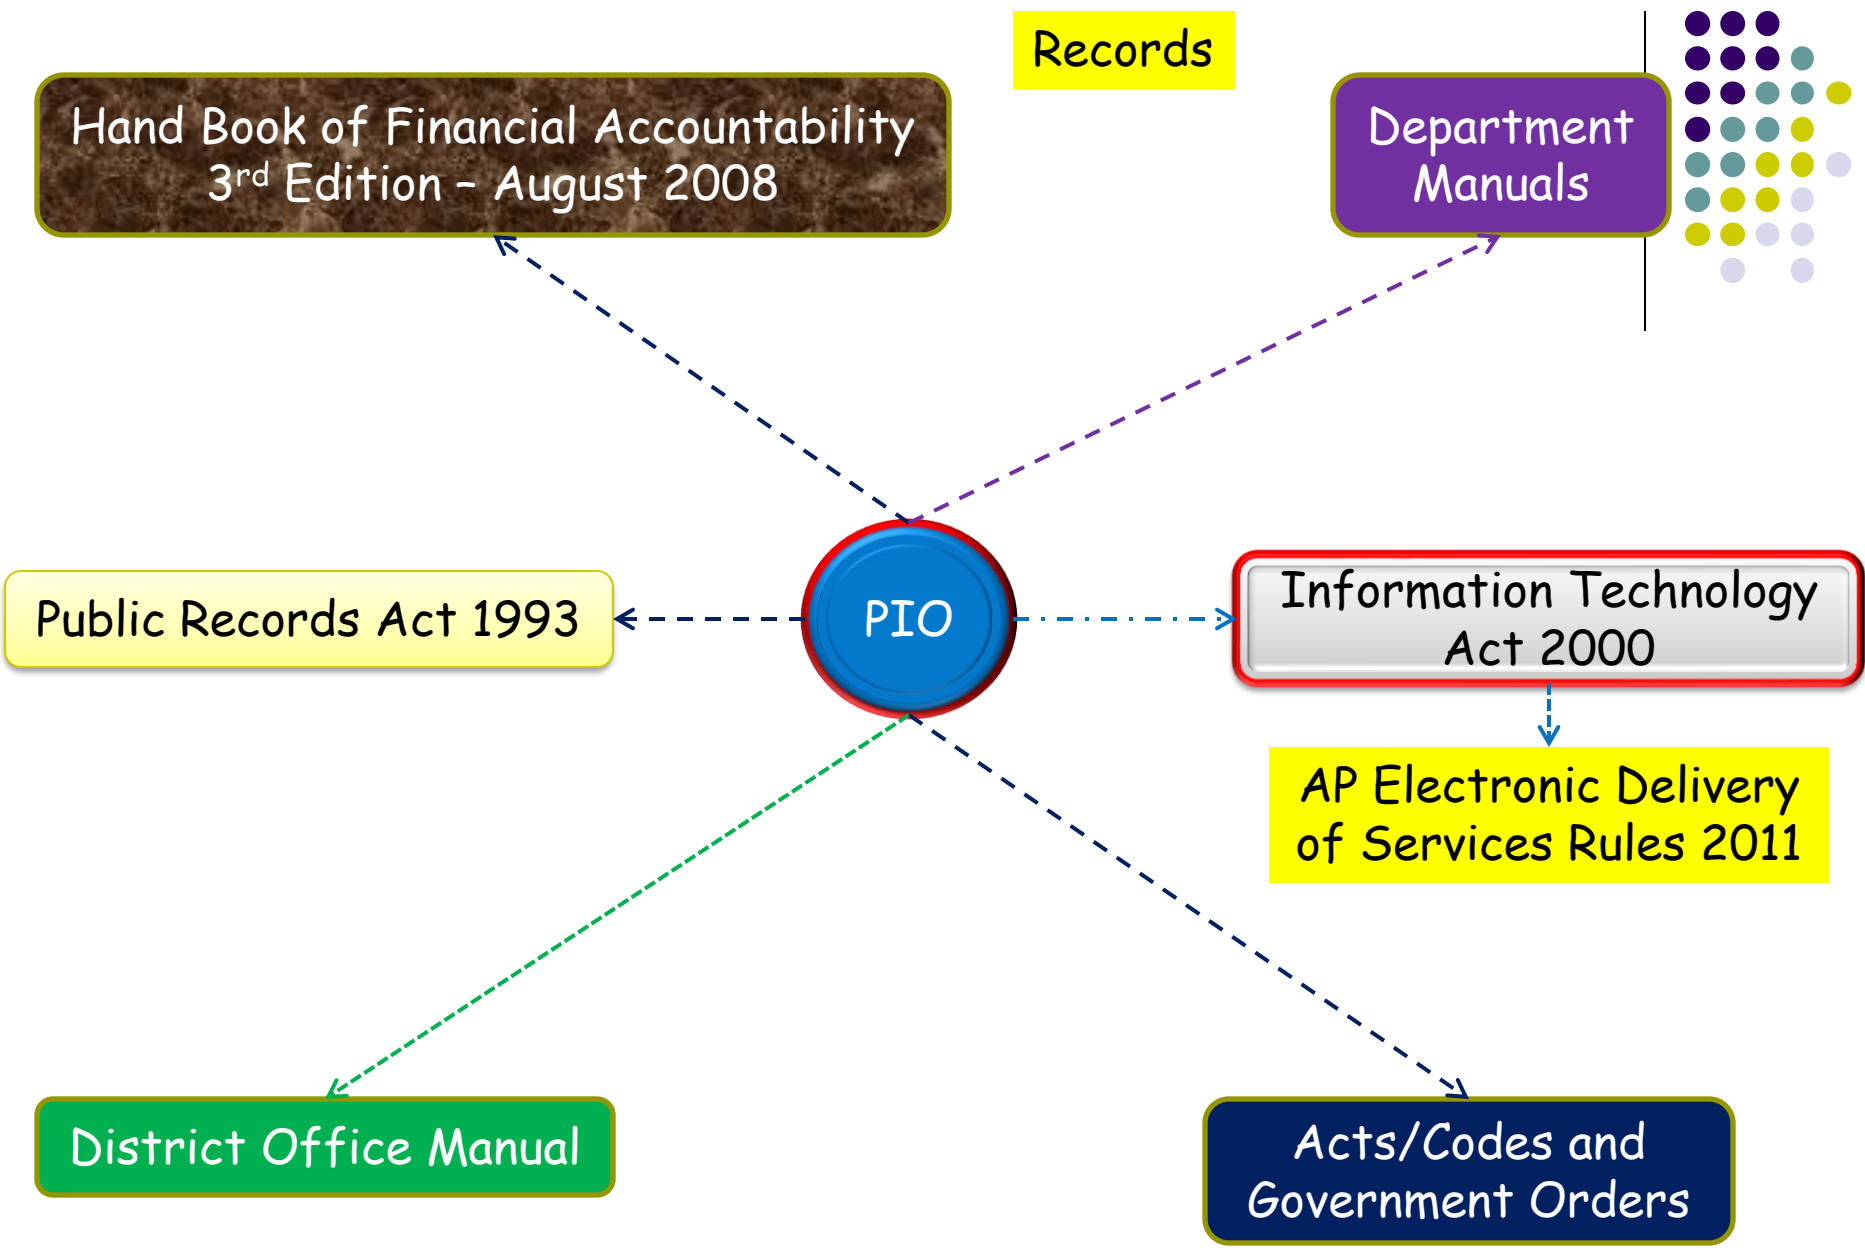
Records

Hand Book of Financial Accountability
3$^{rd}$ Edition – August 2008

Department Manuals

Public Records Act 1993

PIO

Information Technology Act 2000

AP Electronic Delivery of Services Rules 2011

District Office Manual

Acts/Codes and Government Orders